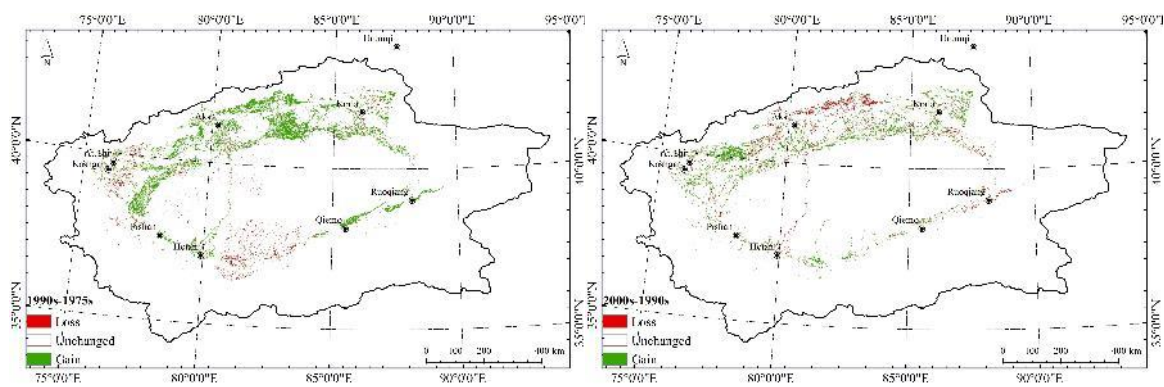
75°0'0"E 80°0'0"E 85°0'0"E 90°0'0"E 95°0'0"

N

Hotanqi

Kuerle

Aksu

Kashi

Kashgar

Ruoqiang

Qiemo

Pishan

Hetian

40°0'0"N

35°0'0"N

1990s-1975s

Loss

Unchanged

Gain

0 100 200 400 km

75°0'0"E 80°0'0"E 85°0'0"E 90°0'0"E

75°0'0"E 80°0'0"E 85°0'0"E 90°0'0"E 95°0'0"

N

Hotanqi

Kuerle

Aksu

Kashi

Kashgar

Ruoqiang

Qiemo

Pishan

Hetian

40°0'0"N

35°0'0"N

2000s-1990s

Loss

Unchanged

Gain

0 100 200 400 km

75°0'0"E 80°0'0"E 85°0'0"E 90°0'0"E